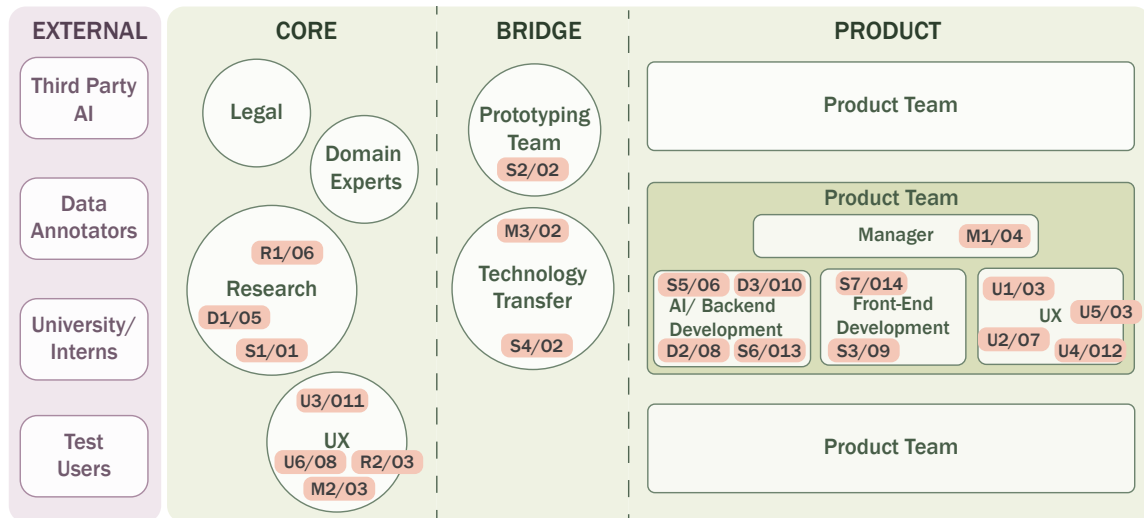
EXTERNAL

Third Party AI

Data Annotators

University/ Interns

Test Users

CORE

Legal

Domain Experts

R1/06
Research
D1/05
S1/01

U3/011
UX
U6/08
R2/03
M2/03

BRIDGE

Prototyping Team
S2/02

M3/02
Technology Transfer
S4/02

PRODUCT

Product Team

Product Team

Manager M1/04

S5/06 D3/010
AI/ Backend Development
D2/08 S6/013

S7/014
Front-End Development
S3/09

U1/03
UX
U5/03
U2/07
U4/012

Product Team